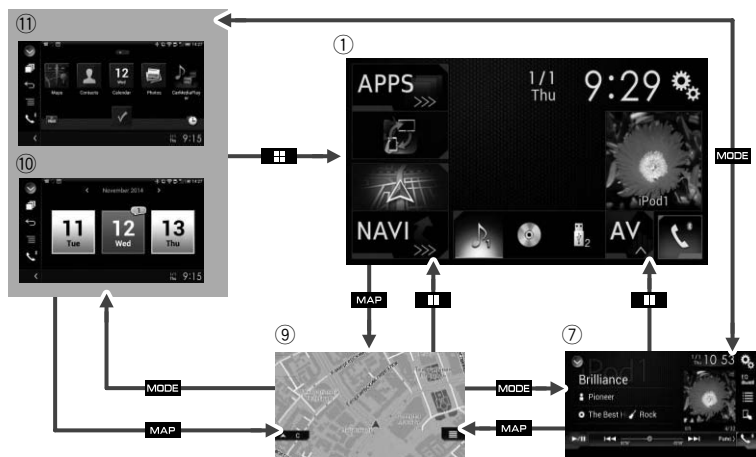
⑪

Maps Contacts 12 Wed Calendar Photos CarMediaPlayer

9:15

⑩

November 2014

11 Tue 12 Wed 13 Thu

9:15

①

APPS

1/1 Thu 9:29

iPod1

NAVI

AV

MODE

MAP

⑨

MODE

MAP

⑦

10:53

Brilliance

Pioneer

The Best Rock

MODE

MAP